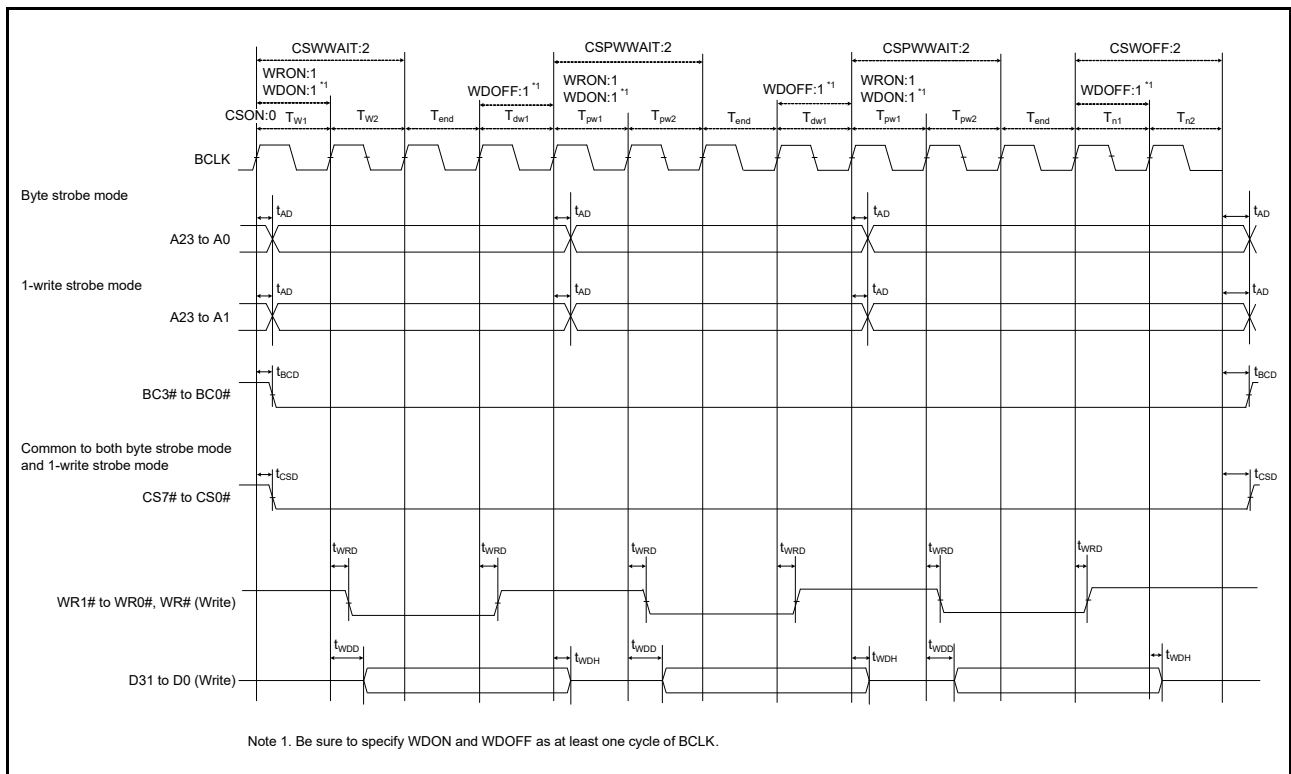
CSWWAIT:2

CSPWWAIT:2

CSPWWAIT:2

CSWOFF:2

WRON:1
WDON:1 $^{*1}$

WDOFF:1 $^{*1}$

WRON:1
WDON:1 $^{*1}$

WDOFF:1 $^{*1}$

WRON:1
WDON:1 $^{*1}$

WDOFF:1 $^{*1}$

CSON:0 $T_{W1}$ $T_{W2}$ $T_{end}$ $T_{dw1}$ $T_{pw1}$ $T_{pw2}$ $T_{end}$ $T_{dw1}$ $T_{pw1}$ $T_{pw2}$ $T_{end}$ $T_{n1}$ $T_{n2}$

BCLK

Byte strobe mode

$t_{AD}$ $t_{AD}$ $t_{AD}$ $t_{AD}$

A23 to A0

1-write strobe mode

$t_{AD}$ $t_{AD}$ $t_{AD}$ $t_{AD}$

A23 to A1

$t_{BCD}$ $t_{BCD}$

BC3# to BC0#

Common to both byte strobe mode and 1-write strobe mode

$t_{CSD}$ $t_{CSD}$

CS7# to CS0#

$t_{WRD}$ $t_{WRD}$ $t_{WRD}$ $t_{WRD}$ $t_{WRD}$ $t_{WRD}$

WR1# to WR0#, WR# (Write)

$t_{WDD}$ $t_{WDH}$ $t_{WDD}$ $t_{WDH}$ $t_{WDD}$ $t_{WDH}$

D31 to D0 (Write)

Note 1. Be sure to specify WDON and WDOFF as at least one cycle of BCLK.